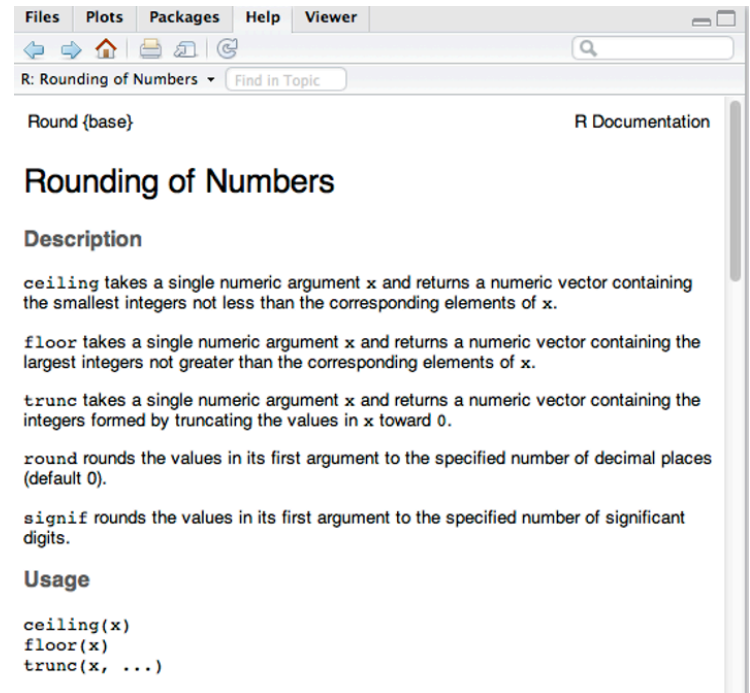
Files Plots Packages Help Viewer

R: Rounding of Numbers ▾ Find in Topic

Round {base}

R Documentation

Rounding of Numbers

Description

ceiling takes a single numeric argument x and returns a numeric vector containing the smallest integers not less than the corresponding elements of x.

floor takes a single numeric argument x and returns a numeric vector containing the largest integers not greater than the corresponding elements of x.

trunc takes a single numeric argument x and returns a numeric vector containing the integers formed by truncating the values in x toward 0.

round rounds the values in its first argument to the specified number of decimal places (default 0).

signif rounds the values in its first argument to the specified number of significant digits.

Usage

ceiling(x)
floor(x)
trunc(x, ...)